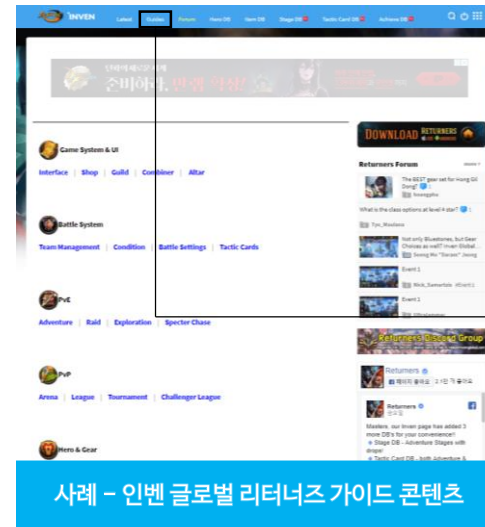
INVEN Latest Guides Forums Hero DB Item DB Stage DB Tactic Card DB Achieve DB

준비하고 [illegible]

Game System & UI

Interface | Shop | Guild | Combiner | Altar

Battle System

Team Management | Condition | Battle Settings | Tactic Cards

PvE

Adventure | Raid | Exploration | Specter Chase

PvP

Arena | League | Tournament | Challenger League

Hero & Gear

DOWNLOAD RETURNERS

Returners Forum

The BEST gear set for Hong Gil Dong? Snowgoha

What is the class options at level 4 star? Tyo_Nowlano

Not only Bluestones, but Gear Choices as well? Inven Global... Seong Ho "Daeari" Jeong

Event 1 Rick_Swinefold

Event 1

Returners Discord Group

Returners
페이지 좋아요 2.1천 개 좋아요

Returners

Masters, our Inven page has added 3 more DB's for your convenience!
Stage DB - Adventure Stages with drops!
Tactic Card DB - both Adventure &

사례 - 인벤 글로벌 리터너즈 가이드 콘텐츠